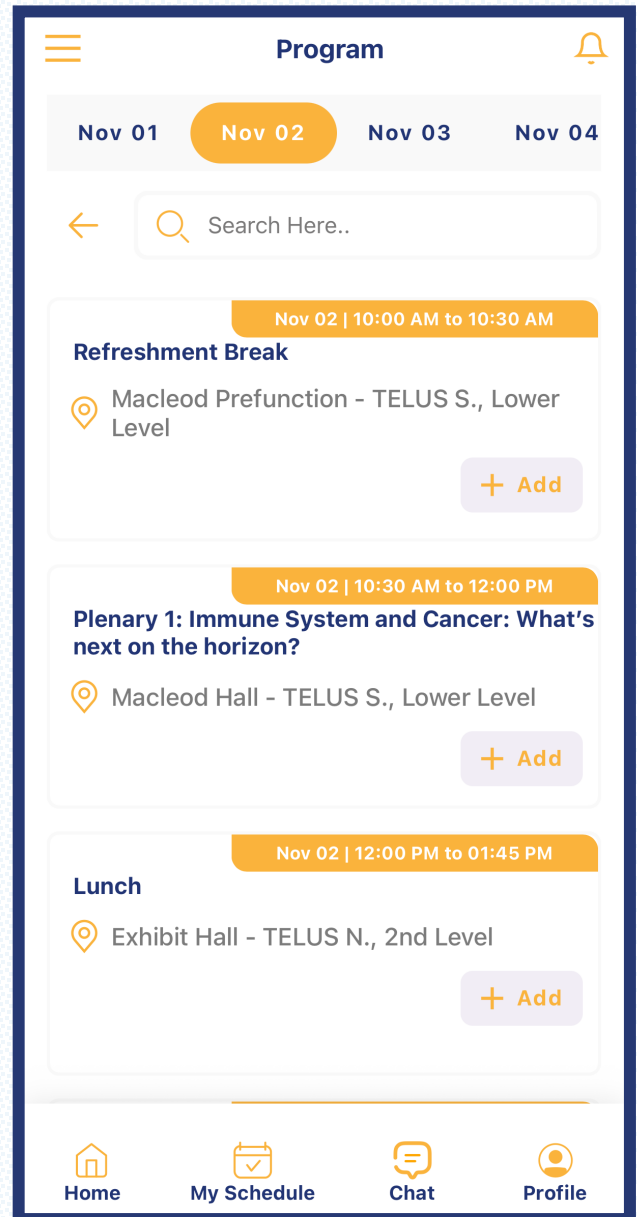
Program

Nov 01 Nov 02 Nov 03 Nov 04

Search Here..

Nov 02 | 10:00 AM to 10:30 AM

Refreshment Break

Macleod Prefunction - TELUS S., Lower Level

+ Add

Nov 02 | 10:30 AM to 12:00 PM

Plenary 1: Immune System and Cancer: What's next on the horizon?

Macleod Hall - TELUS S., Lower Level

+ Add

Nov 02 | 12:00 PM to 01:45 PM

Lunch

Exhibit Hall - TELUS N., 2nd Level

+ Add

Home My Schedule Chat Profile